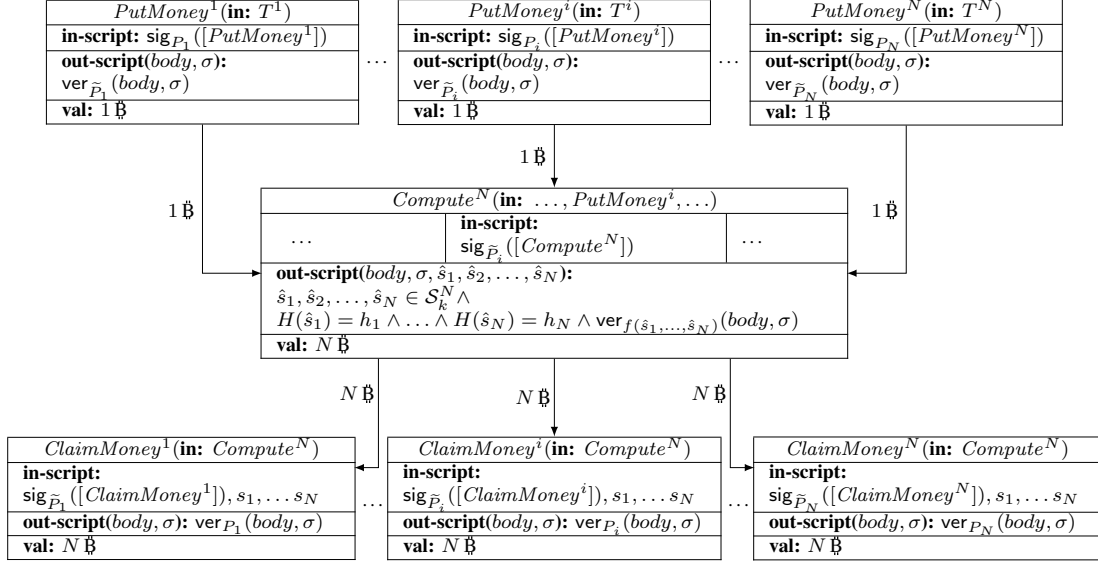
$PutMoney^1$(**in:** $T^1$)
**in-script:** $\mathsf{sig}_{P_1}([PutMoney^1])$
**out-script**$(body, \sigma)$**:** $\mathsf{ver}_{\widetilde{P}_1}(body, \sigma)$
**val:** 1 Ƀ

...

$PutMoney^i$(**in:** $T^i$)
**in-script:** $\mathsf{sig}_{P_i}([PutMoney^i])$
**out-script**$(body, \sigma)$**:** $\mathsf{ver}_{\widetilde{P}_i}(body, \sigma)$
**val:** 1 Ƀ

...

$PutMoney^N$(**in:** $T^N$)
**in-script:** $\mathsf{sig}_{P_N}([PutMoney^N])$
**out-script**$(body, \sigma)$**:** $\mathsf{ver}_{\widetilde{P}_N}(body, \sigma)$
**val:** 1 Ƀ

1 Ƀ

1 Ƀ

1 Ƀ

$Compute^N$(**in:** $\ldots, PutMoney^i, \ldots$)
...
**in-script:** $\mathsf{sig}_{\widetilde{P}_i}([Compute^N])$
...
**out-script**$(body, \sigma, \hat{s}_1, \hat{s}_2, \ldots, \hat{s}_N)$**:**
$\hat{s}_1, \hat{s}_2, \ldots, \hat{s}_N \in \mathcal{S}_k^N \wedge$
$H(\hat{s}_1) = h_1 \wedge \ldots \wedge H(\hat{s}_N) = h_N \wedge \mathsf{ver}_{f(\hat{s}_1,\ldots,\hat{s}_N)}(body, \sigma)$
**val:** $N$ Ƀ

$N$ Ƀ

$N$ Ƀ

$N$ Ƀ

$ClaimMoney^1$(**in:** $Compute^N$)
**in-script:** $\mathsf{sig}_{\widetilde{P}_1}([ClaimMoney^1]), s_1, \ldots s_N$
**out-script**$(body, \sigma)$**:** $\mathsf{ver}_{P_1}(body, \sigma)$
**val:** $N$ Ƀ

...

$ClaimMoney^i$(**in:** $Compute^N$)
**in-script:** $\mathsf{sig}_{\widetilde{P}_i}([ClaimMoney^i]), s_1, \ldots s_N$
**out-script**$(body, \sigma)$**:** $\mathsf{ver}_{P_i}(body, \sigma)$
**val:** $N$ Ƀ

...

$ClaimMoney^N$(**in:** $Compute^N$)
**in-script:** $\mathsf{sig}_{\widetilde{P}_N}([ClaimMoney^N]), s_1, \ldots s_N$
**out-script**$(body, \sigma)$**:** $\mathsf{ver}_{P_N}(body, \sigma)$
**val:** $N$ Ƀ